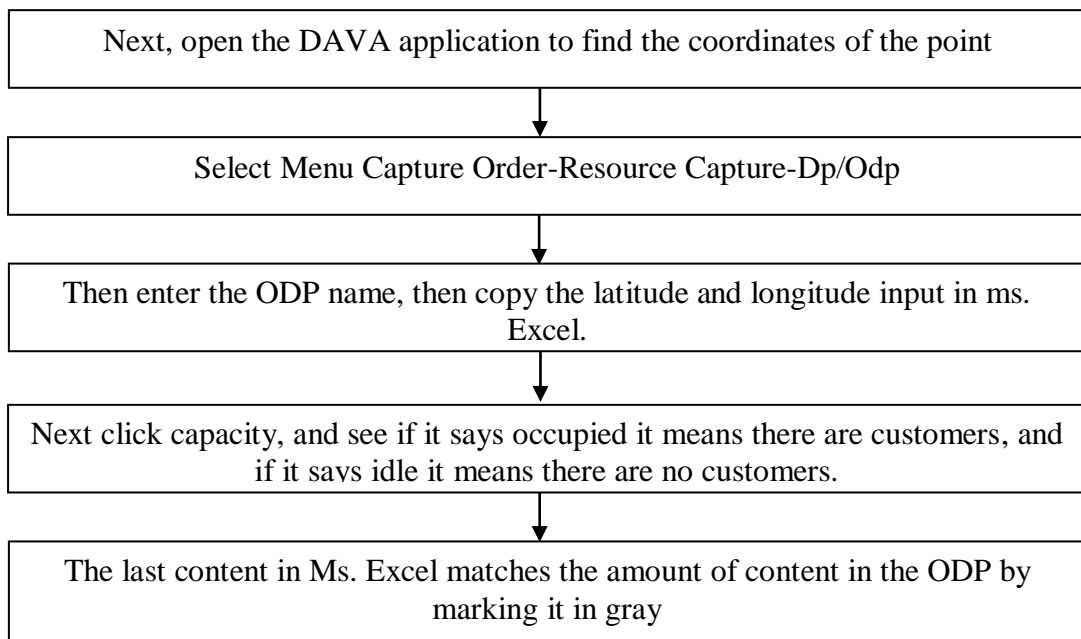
Next, open the DAVA application to find the coordinates of the point

Select Menu Capture Order-Resource Capture-Dp/Odp

Then enter the ODP name, then copy the latitude and longitude input in ms. Excel.

Next click capacity, and see if it says occupied it means there are customers, and if it says idle it means there are no customers.

The last content in Ms. Excel matches the amount of content in the ODP by marking it in gray